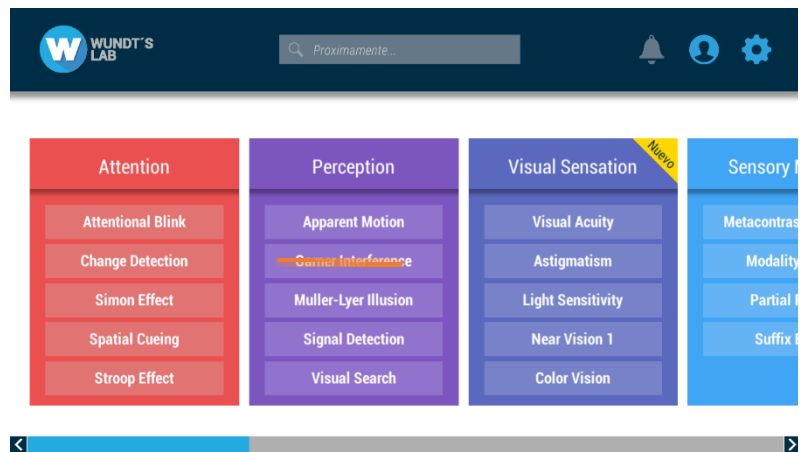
W WUNDT´S LAB

Proximamente...

Attention

Attentional Blink

Change Detection

Simon Effect

Spatial Cueing

Stroop Effect

Perception

Apparent Motion

Garner Interference

Muller-Lyer Illusion

Signal Detection

Visual Search

Visual Sensation

Nuevo

Visual Acuity

Astigmatism

Light Sensitivity

Near Vision 1

Color Vision

Sensory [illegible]

Metacontras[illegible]

Modality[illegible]

Partial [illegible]

Suffix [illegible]